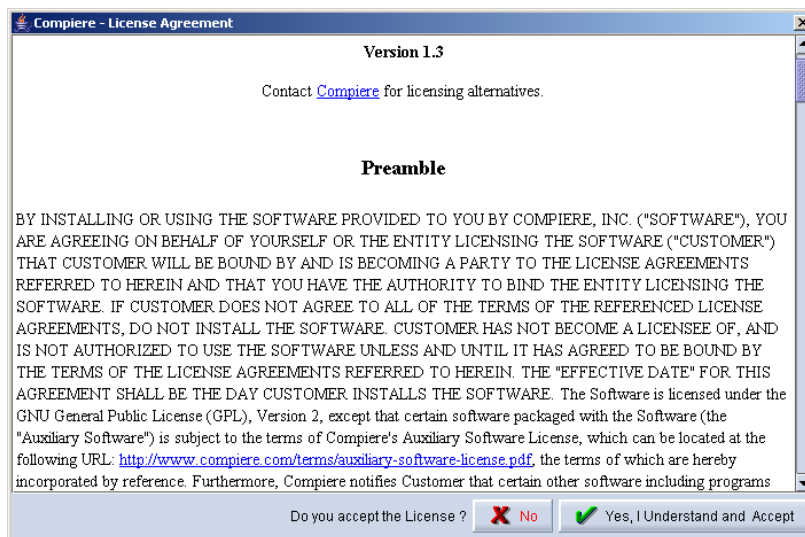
Compiere - License Agreement

Version 1.3

Contact Compiere for licensing alternatives.

Preamble

BY INSTALLING OR USING THE SOFTWARE PROVIDED TO YOU BY COMPIERE, INC. ("SOFTWARE"), YOU ARE AGREEING ON BEHALF OF YOURSELF OR THE ENTITY LICENSING THE SOFTWARE ("CUSTOMER") THAT CUSTOMER WILL BE BOUND BY AND IS BECOMING A PARTY TO THE LICENSE AGREEMENTS REFERRED TO HEREIN AND THAT YOU HAVE THE AUTHORITY TO BIND THE ENTITY LICENSING THE SOFTWARE. IF CUSTOMER DOES NOT AGREE TO ALL OF THE TERMS OF THE REFERENCED LICENSE AGREEMENTS, DO NOT INSTALL THE SOFTWARE. CUSTOMER HAS NOT BECOME A LICENSEE OF, AND IS NOT AUTHORIZED TO USE THE SOFTWARE UNLESS AND UNTIL IT HAS AGREED TO BE BOUND BY THE TERMS OF THE LICENSE AGREEMENTS REFERRED TO HEREIN. THE "EFFECTIVE DATE" FOR THIS AGREEMENT SHALL BE THE DAY CUSTOMER INSTALLS THE SOFTWARE. The Software is licensed under the GNU General Public License (GPL), Version 2, except that certain software packaged with the Software (the "Auxiliary Software") is subject to the terms of Compiere's Auxiliary Software License, which can be located at the following URL: http://www.compiere.com/terms/auxiliary-software-license.pdf, the terms of which are hereby incorporated by reference. Furthermore, Compiere notifies Customer that certain other software including programs

Do you accept the License ? No Yes, I Understand and Accept